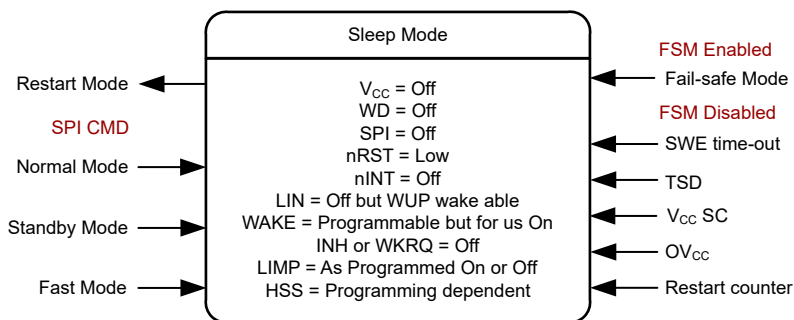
Sleep Mode

Restart Mode

SPI CMD

Normal Mode

Standby Mode

Fast Mode

$V_{CC}$ = Off
WD = Off
SPI = Off
nRST = Low
nINT = Off
LIN = Off but WUP wake able
WAKE = Programmable but for us On
INH or WKRQ = Off
LIMP = As Programmed On or Off
HSS = Programming dependent

FSM Enabled

Fail-safe Mode

FSM Disabled

SWE time-out

TSD

$V_{CC}$ SC

$OV_{CC}$

Restart counter